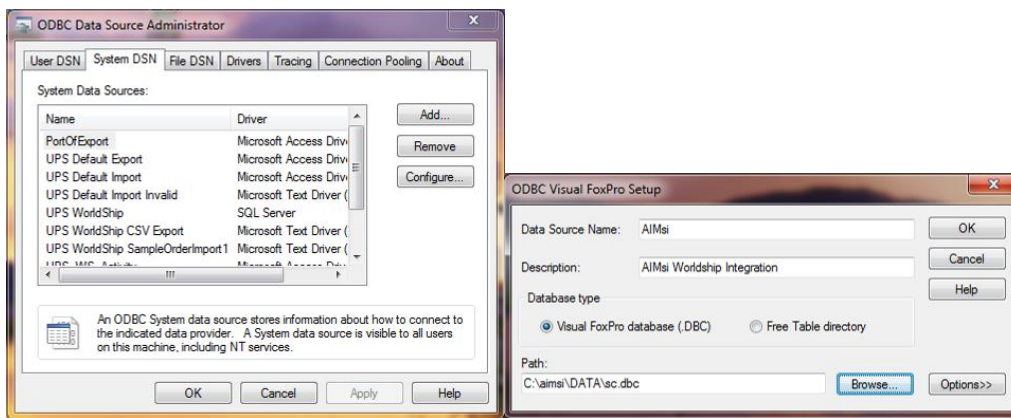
ODBC Data Source Administrator

User DSN | System DSN | File DSN | Drivers | Tracing | Connection Pooling | About

System Data Sources:

| Name | Driver |
|---|---|
| PortOfExport | Microsoft Access Driv |
| UPS Default Export | Microsoft Access Driv |
| UPS Default Import | Microsoft Access Driv |
| UPS Default Import Invalid | Microsoft Text Driver ( |
| UPS WorldShip | SQL Server |
| UPS WorldShip CSV Export | Microsoft Text Driver ( |
| UPS WorldShip SampleOrderImport1 | Microsoft Text Driver ( |
| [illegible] | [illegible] |

Add...
Remove
Configure...

An ODBC System data source stores information about how to connect to the indicated data provider. A System data source is visible to all users on this machine, including NT services.

OK Cancel Apply Help

ODBC Visual FoxPro Setup

Data Source Name: AIMsi
Description: AIMsi Worldship Integration
Database type
Visual FoxPro database (.DBC) Free Table directory
Path:
C:\aimsi\DATA\sc.dbc
Browse...
OK
Cancel
Help
Options>>